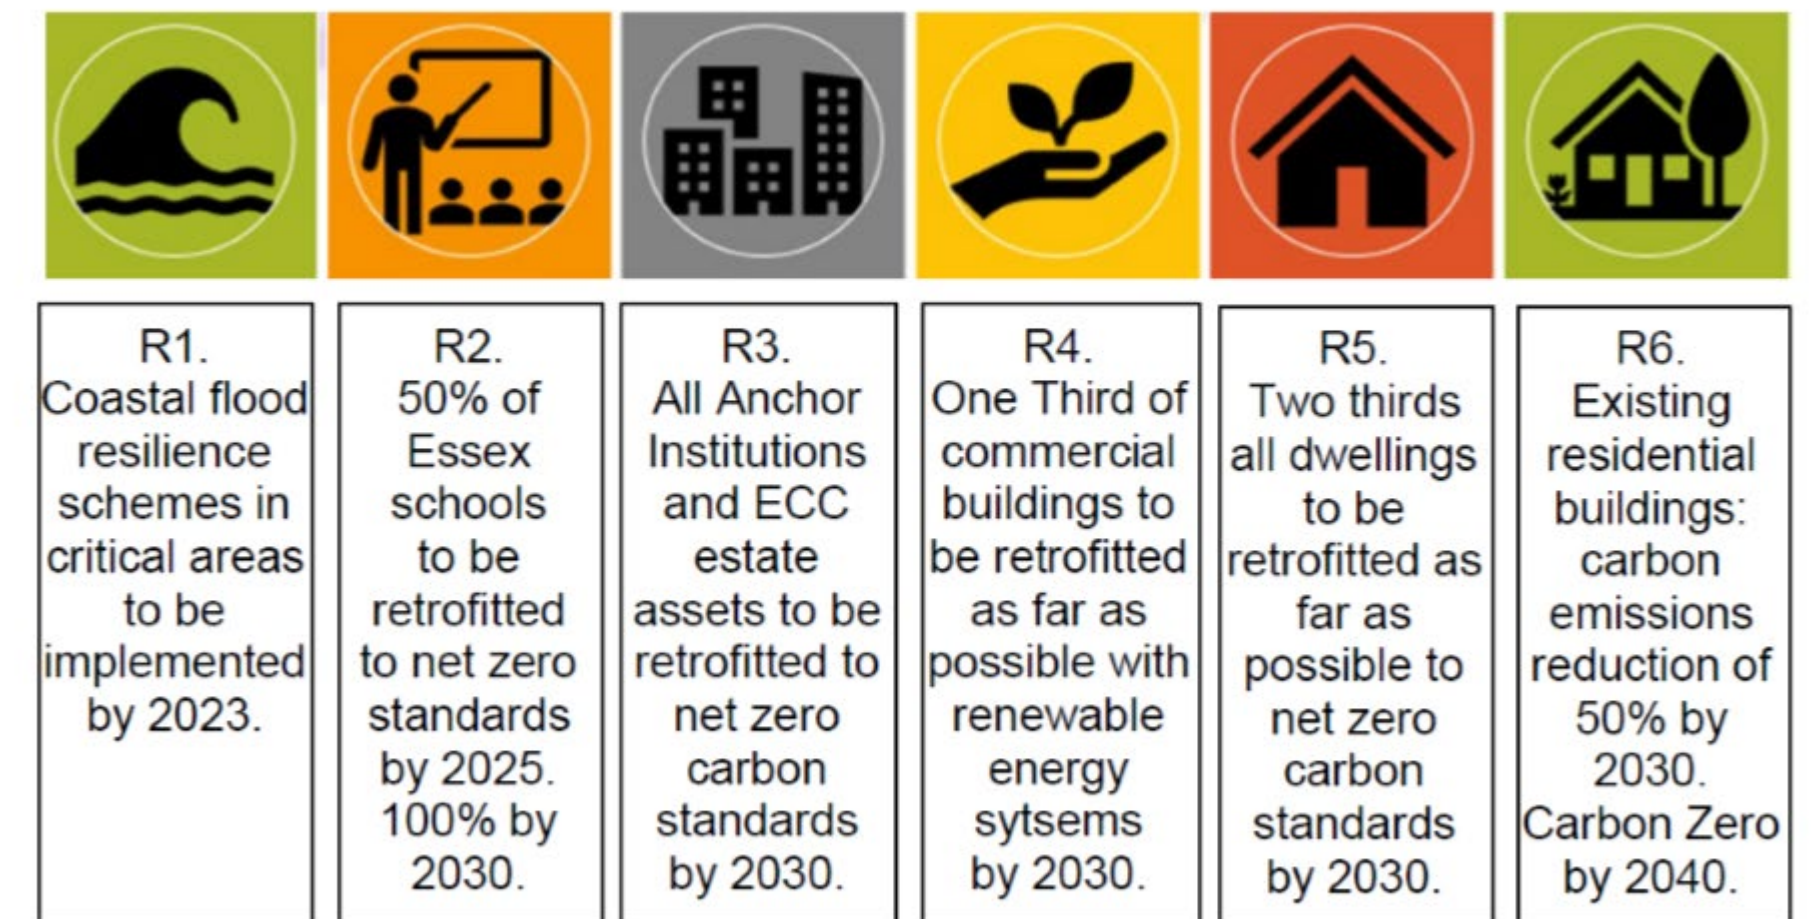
R1.
Coastal flood resilience schemes in critical areas to be implemented by 2023.

R2.
50% of Essex schools to be retrofitted to net zero standards by 2025. 100% by 2030.

R3.
All Anchor Institutions and ECC estate assets to be retrofitted to net zero carbon standards by 2030.

R4.
One Third of commercial buildings to be retrofitted as far as possible with renewable energy sytsems by 2030.

R5.
Two thirds all dwellings to be retrofitted as far as possible to net zero carbon standards by 2030.

R6.
Existing residential buildings: carbon emissions reduction of 50% by 2030. Carbon Zero by 2040.